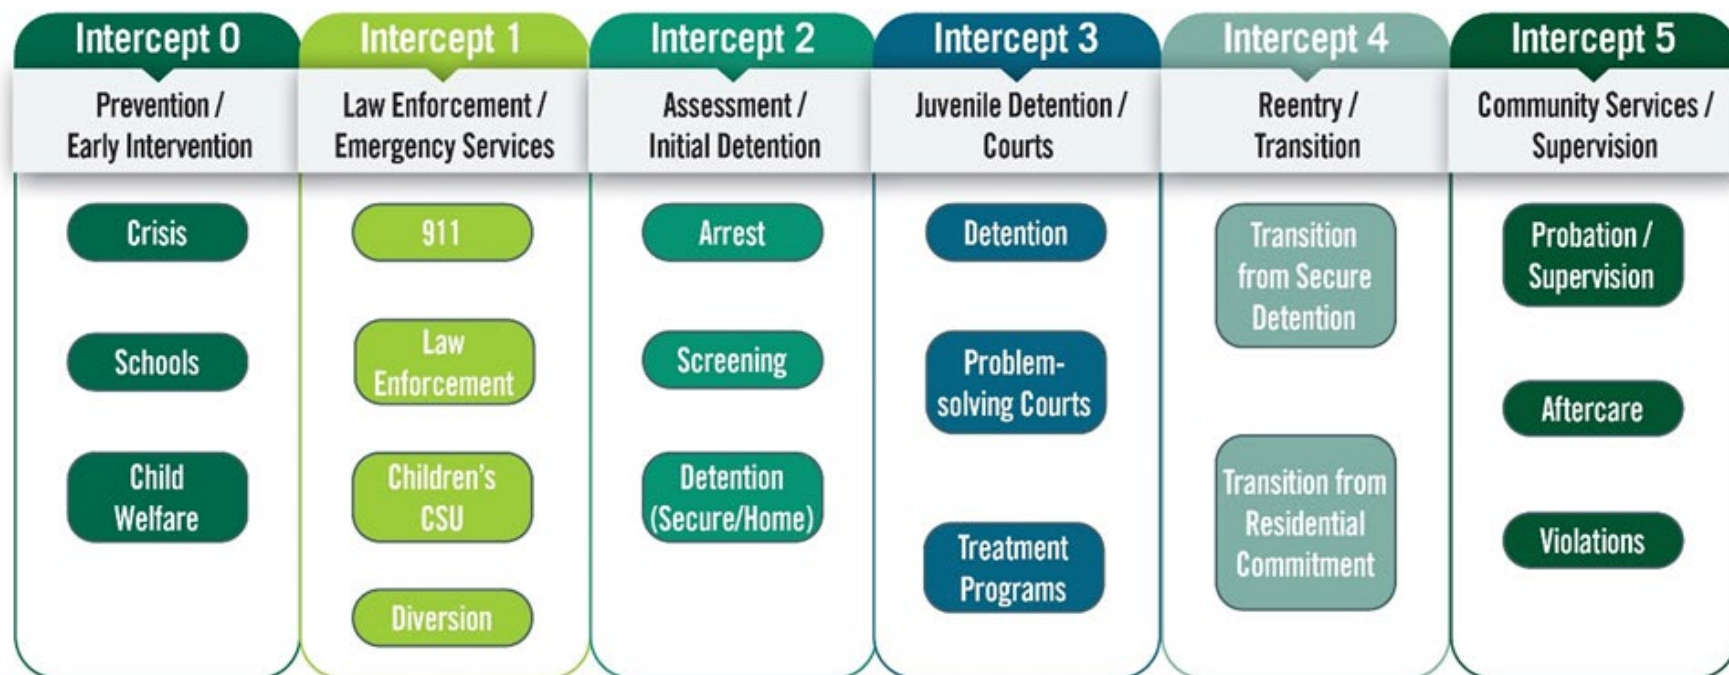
Intercept 0
Prevention / Early Intervention
Crisis
Schools
Child Welfare

Intercept 1
Law Enforcement / Emergency Services
911
Law Enforcement
Children's CSU
Diversion

Intercept 2
Assessment / Initial Detention
Arrest
Screening
Detention (Secure/Home)

Intercept 3
Juvenile Detention / Courts
Detention
Problem-solving Courts
Treatment Programs

Intercept 4
Reentry / Transition
Transition from Secure Detention
Transition from Residential Commitment

Intercept 5
Community Services / Supervision
Probation / Supervision
Aftercare
Violations